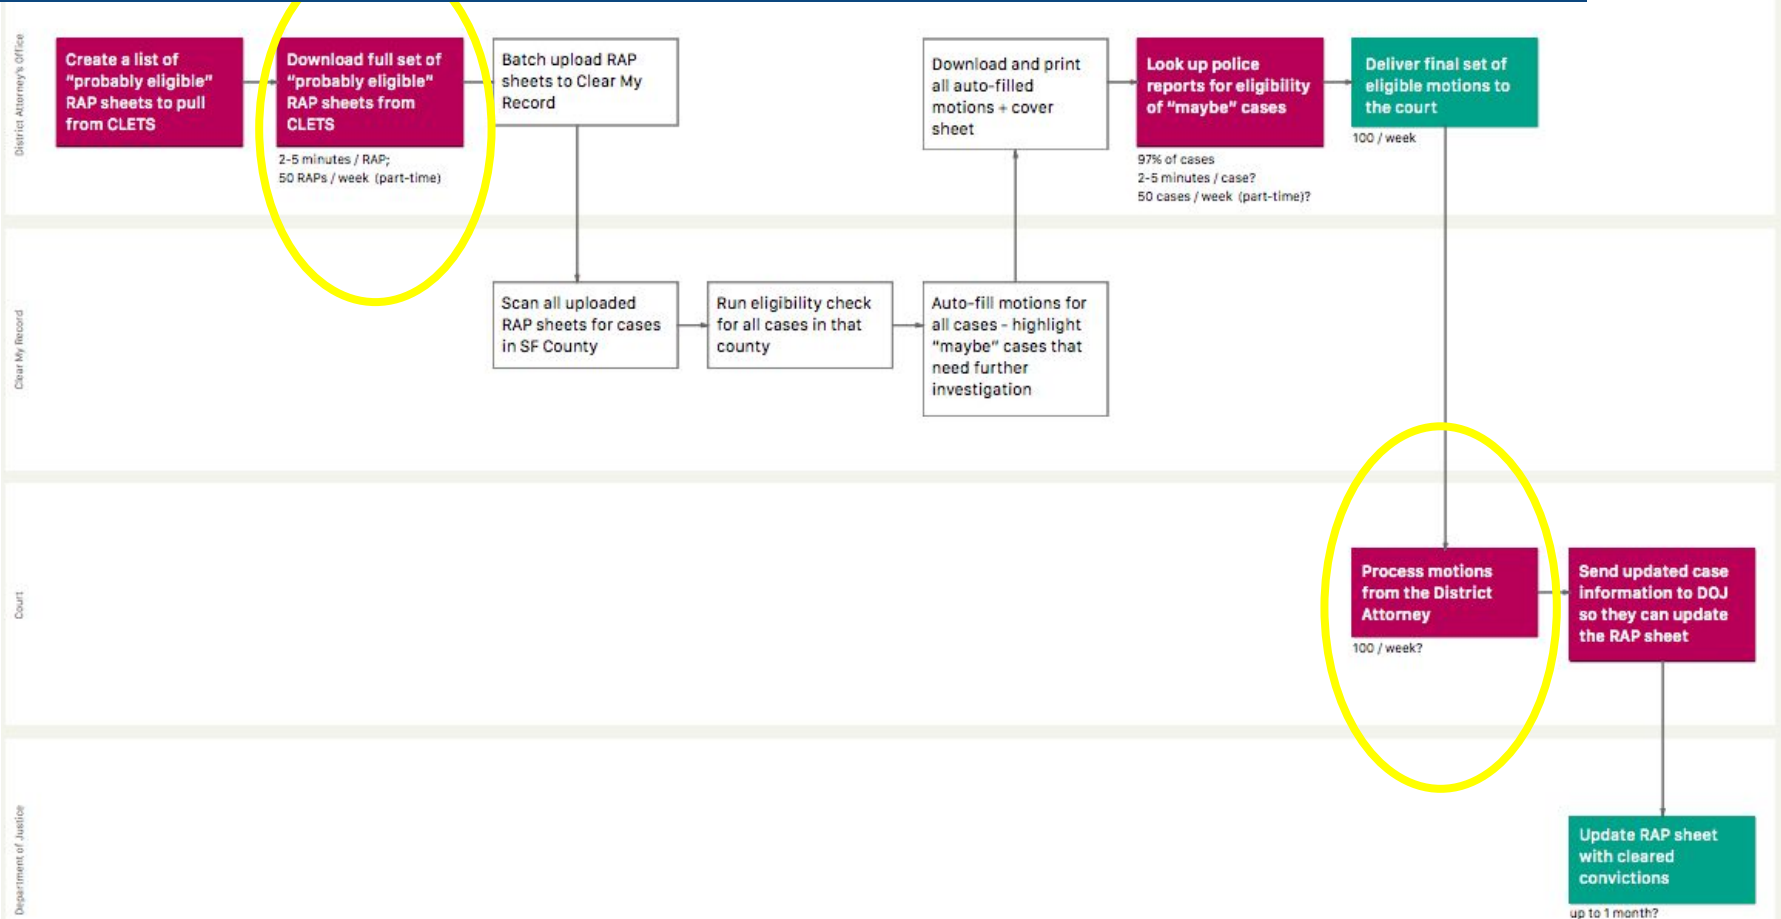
District Attorney's Office

Create a list of "probably eligible" RAP sheets to pull from CLETS

Download full set of "probably eligible" RAP sheets from CLETS

2-5 minutes / RAP;
50 RAPs / week (part-time)

Batch upload RAP sheets to Clear My Record

Download and print all auto-filled motions + cover sheet

Look up police reports for eligibility of "maybe" cases

97% of cases
2-5 minutes / case?
50 cases / week (part-time)?

Deliver final set of eligible motions to the court

100 / week

Clear My Record

Scan all uploaded RAP sheets for cases in SF County

Run eligibility check for all cases in that county

Auto-fill motions for all cases - highlight "maybe" cases that need further investigation

Court

Process motions from the District Attorney

100 / week?

Send updated case information to DOJ so they can update the RAP sheet

Department of Justice

Update RAP sheet with cleared convictions

up to 1 month?